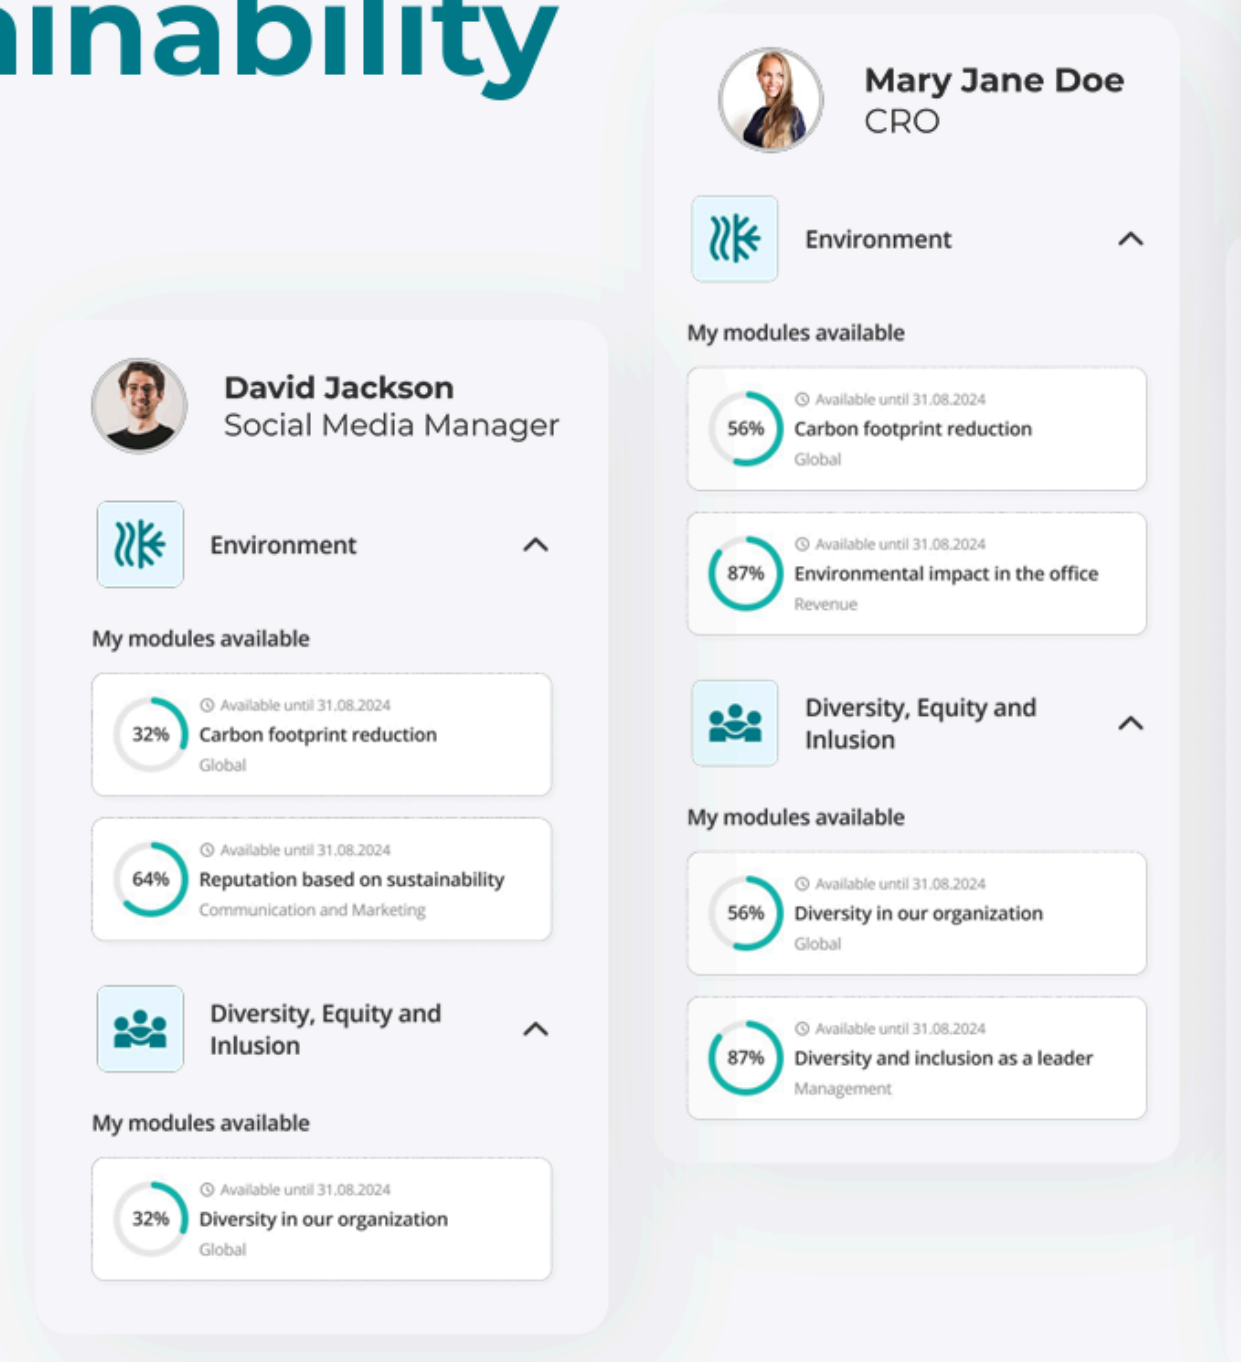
inability

Mary Jane Doe
CRO

Environment

My modules available

56% Available until 31.08.2024
Carbon footprint reduction
Global

87% Available until 31.08.2024
Environmental impact in the office
Revenue

Diversity, Equity and Inlusion

My modules available

56% Available until 31.08.2024
Diversity in our organization
Global

87% Available until 31.08.2024
Diversity and inclusion as a leader
Management

David Jackson
Social Media Manager

Environment

My modules available

32% Available until 31.08.2024
Carbon footprint reduction
Global

64% Available until 31.08.2024
Reputation based on sustainability
Communication and Marketing

Diversity, Equity and Inlusion

My modules available

32% Available until 31.08.2024
Diversity in our organization
Global